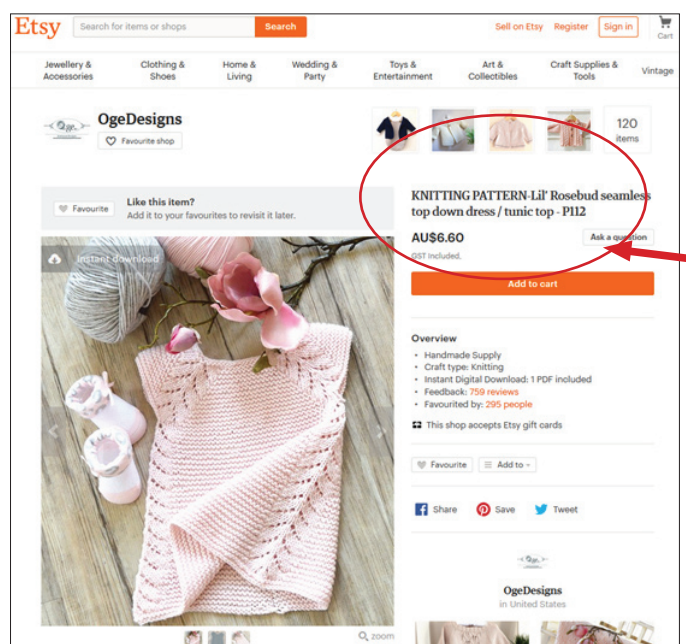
Etsy
Search for items or shops
Search
Sell on Etsy Register Sign in
Cart

Jewellery & Accessories
Clothing & Shoes
Home & Living
Wedding & Party
Toys & Entertainment
Art & Collectibles
Craft Supplies & Tools
Vintage

OgeDesigns
Favourite shop

120 items

Favourite
Like this item?
Add it to your favourites to revisit it later.

Instant download

KNITTING PATTERN-Lil' Rosebud seamless top down dress / tunic top - P112

AU$6.60
GST included.
Ask a question

Add to cart

Overview
• Handmade Supply
• Craft type: Knitting
• Instant Digital Download: 1 PDF included
• Feedback: 759 reviews
• Favourited by: 295 people

This shop accepts Etsy gift cards

Favourite
Add to

Share
Save
Tweet

OgeDesigns
in United States

zoom